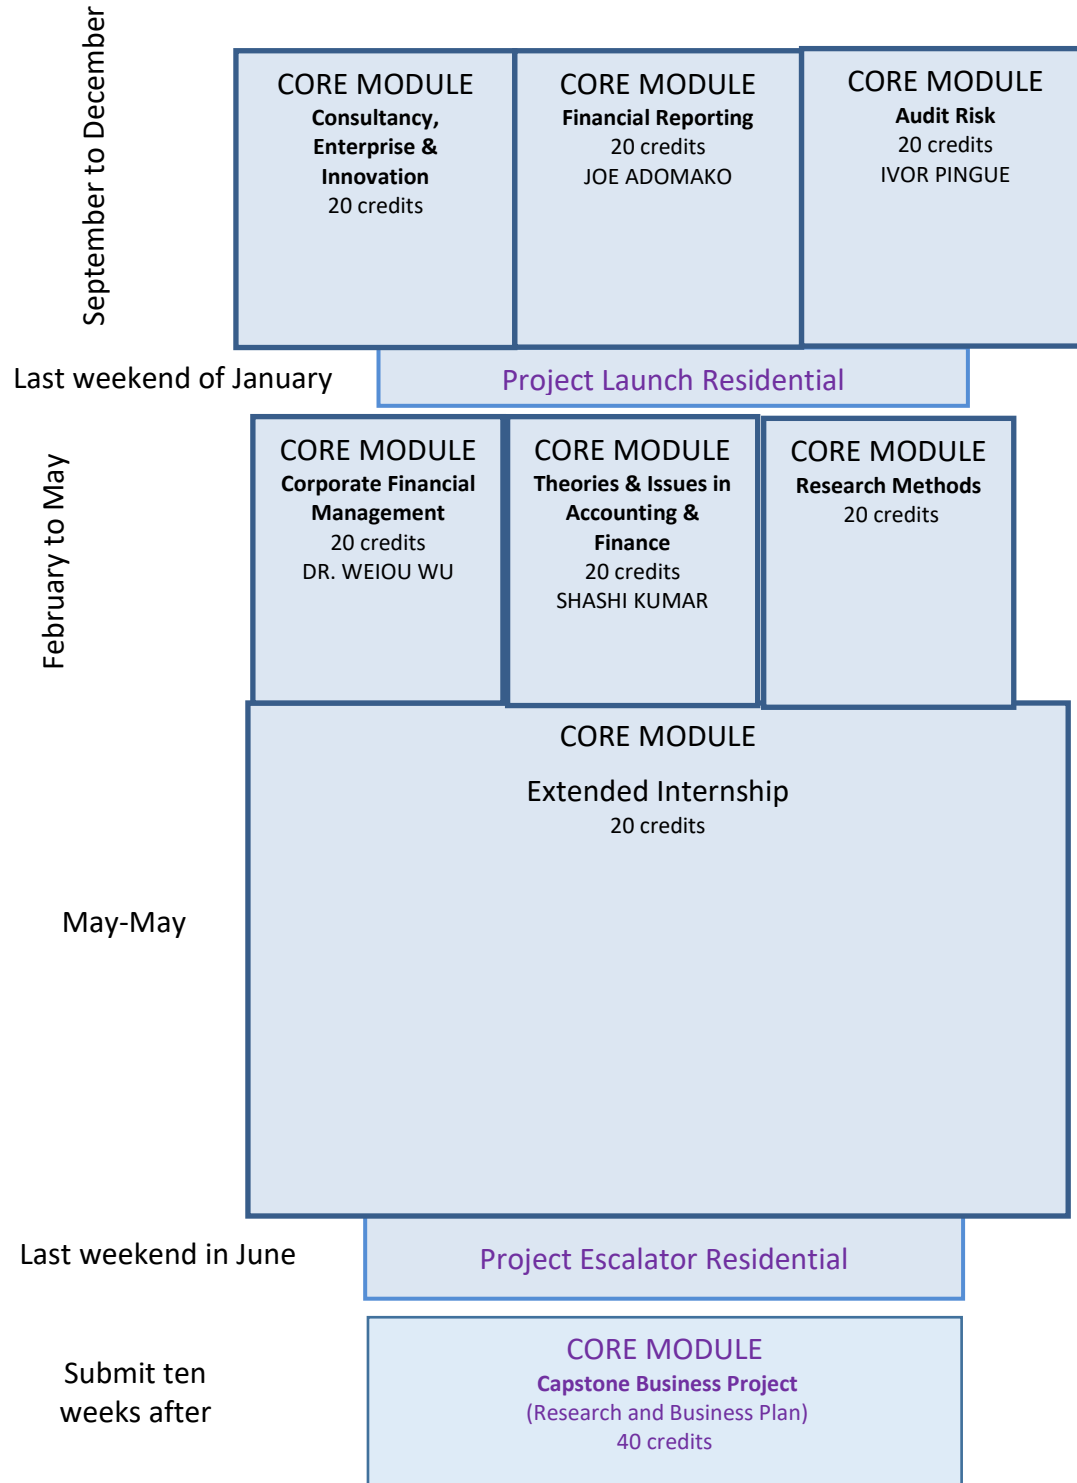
September to December

CORE MODULE
Consultancy, Enterprise & Innovation
20 credits

CORE MODULE
Financial Reporting
20 credits
JOE ADOMAKO

CORE MODULE
Audit Risk
20 credits
IVOR PINGUE

Last weekend of January

Project Launch Residential

February to May

CORE MODULE
Corporate Financial Management
20 credits
DR. WEIOU WU

CORE MODULE
Theories & Issues in Accounting & Finance
20 credits
SHASHI KUMAR

CORE MODULE
Research Methods
20 credits

CORE MODULE
Extended Internship
20 credits

May-May

Last weekend in June

Project Escalator Residential

Submit ten weeks after

CORE MODULE
Capstone Business Project
(Research and Business Plan)
40 credits